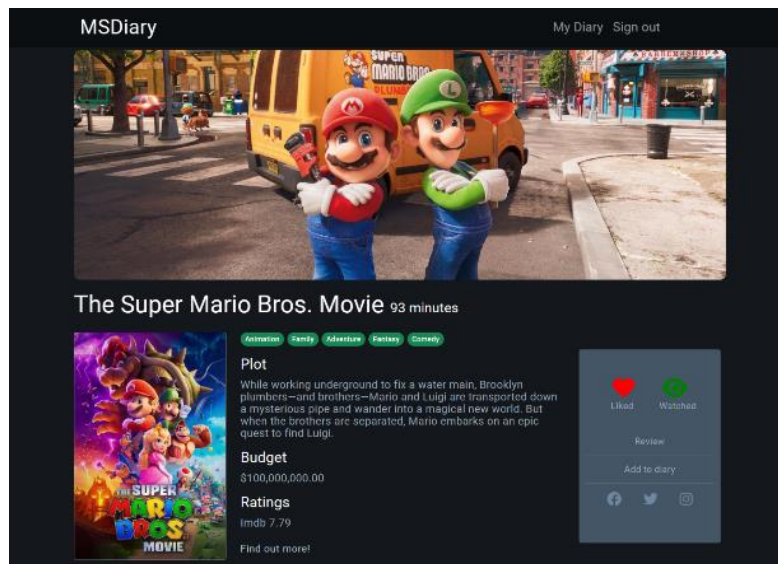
MSDiary

My Diary Sign out

SUPER MARIO BROS. PLUMBING

The Super Mario Bros. Movie 93 minutes

Animation Family Adventure Fantasy Comedy

Plot

While working underground to fix a water main, Brooklyn plumbers—and brothers—Mario and Luigi are transported down a mysterious pipe and wander into a magical new world. But when the brothers are separated, Mario embarks on an epic quest to find Luigi.

Budget

$100,000,000.00

Ratings

Imdb 7.79

Find out more!

THE SUPER MARIO BROS MOVIE

Liked Watched

Review

Add to diary